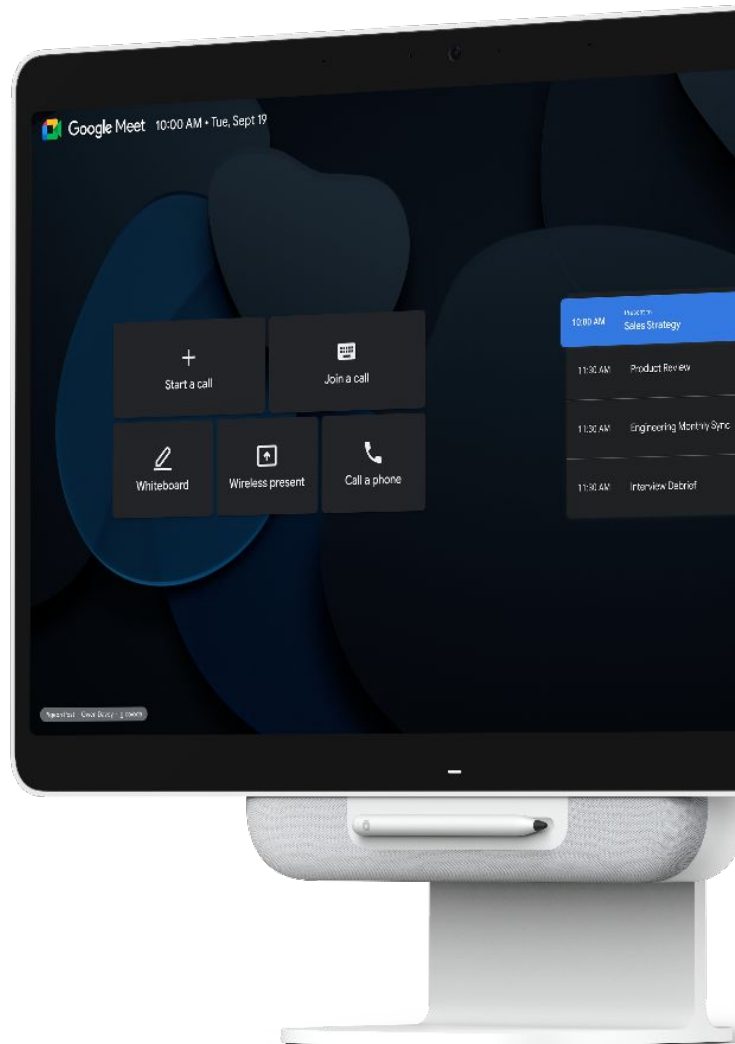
Google Meet 10:00 AM • Tue, Sept 19

Start a call

Join a call

Whiteboard

Wireless present

Call a phone

10:00 AM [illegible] Sales Strategy

11:30 AM Product Review

11:30 AM Engineering Monthly Sync

11:30 AM Interview Debrief

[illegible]